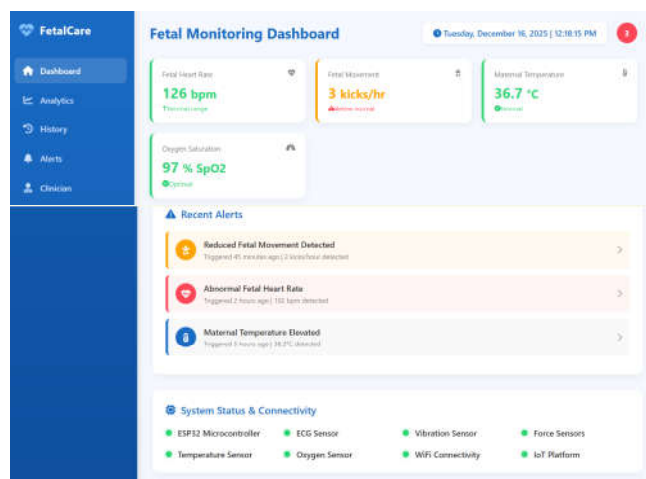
FetalCare

Dashboard
Analytics
History
Alerts
Clinician

Fetal Monitoring Dashboard

Tuesday, December 16, 2025 | 12:18:15 PM

3

Fetal Heart Rate
126 bpm
Normal range

Fetal Movement
3 kicks/hr
Below normal

Maternal Temperature
36.7 °C
Normal

Oxygen Saturation
97 % SpO2
Optimal

Recent Alerts

Reduced Fetal Movement Detected
Triggered 45 minutes ago | 2 kicks/hour detected

Abnormal Fetal Heart Rate
Triggered 2 hours ago | 102 bpm detected

Maternal Temperature Elevated
Triggered 3 hours ago | 38.2°C detected

System Status & Connectivity

ESP32 Microcontroller
ECG Sensor
Vibration Sensor
Force Sensors
Temperature Sensor
Oxygen Sensor
WiFi Connectivity
IoT Platform